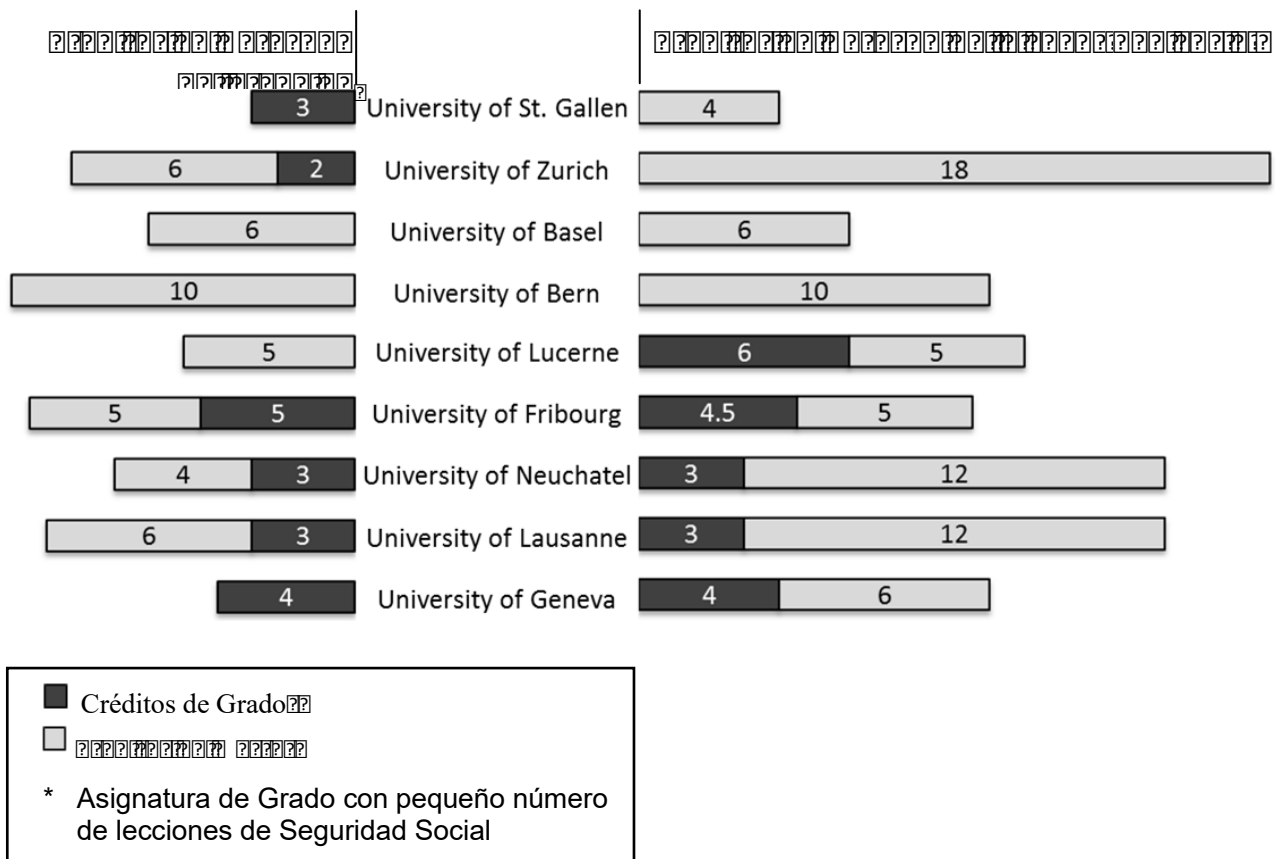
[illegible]

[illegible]

| | | University of St. Gallen | 4 | |
|---|---|---|---|---|
| | 3 | | | |

3 University of St. Gallen 4

6 2 University of Zurich 18

6 University of Basel 6

10 University of Bern 10

5 University of Lucerne 6 5

5 5 University of Fribourg 4.5 5

4 3 University of Neuchatel 3 12

6 3 University of Lausanne 3 12

4 University of Geneva 4 6

Créditos de Grado

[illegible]

* Asignatura de Grado con pequeño número de lecciones de Seguridad Social